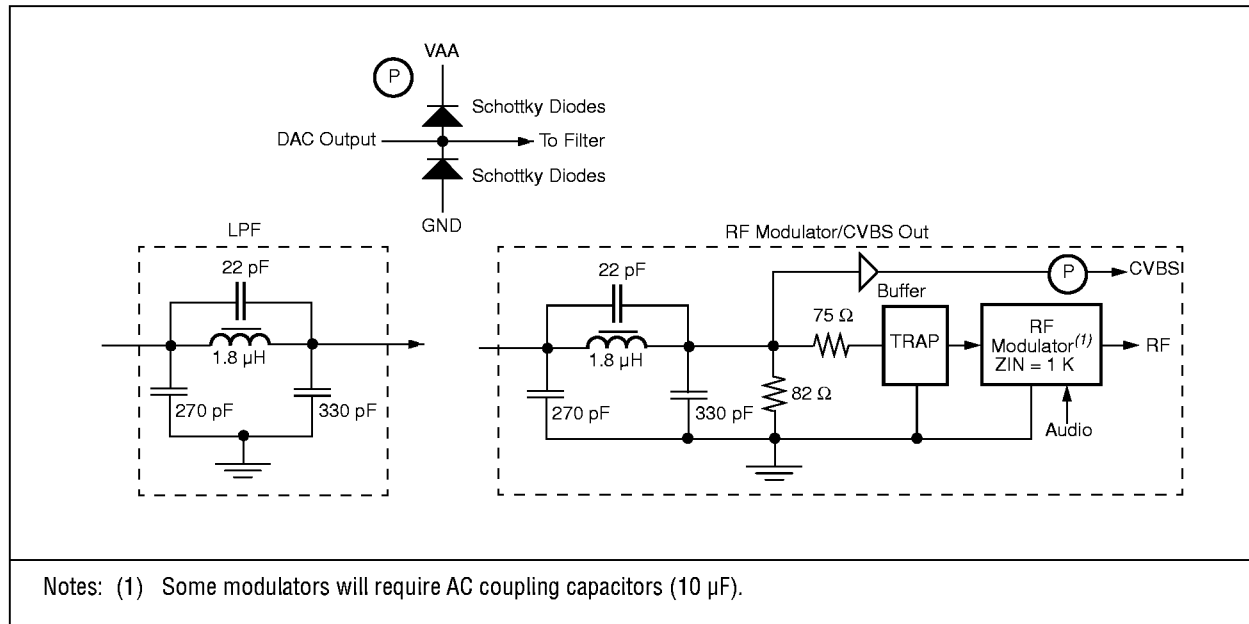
P
VAA
Schottky Diodes
DAC Output
To Filter
Schottky Diodes
GND

LPF
22 pF
1.8 μH
270 pF
330 pF

RF Modulator/CVBS Out
22 pF
1.8 μH
270 pF
330 pF
Buffer
P
CVBS
75 Ω
82 Ω
TRAP
RF Modulator$^{(1)}$ ZIN = 1 K
RF
Audio

Notes: (1) Some modulators will require AC coupling capacitors (10 μF).